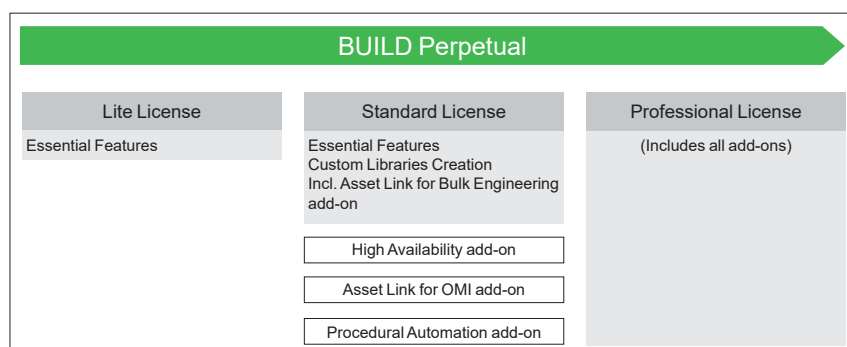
BUILD Perpetual

Lite License

Essential Features

Standard License

Essential Features
Custom Libraries Creation
Incl. Asset Link for Bulk Engineering add-on

High Availability add-on

Asset Link for OMI add-on

Procedural Automation add-on

Professional License

(Includes all add-ons)